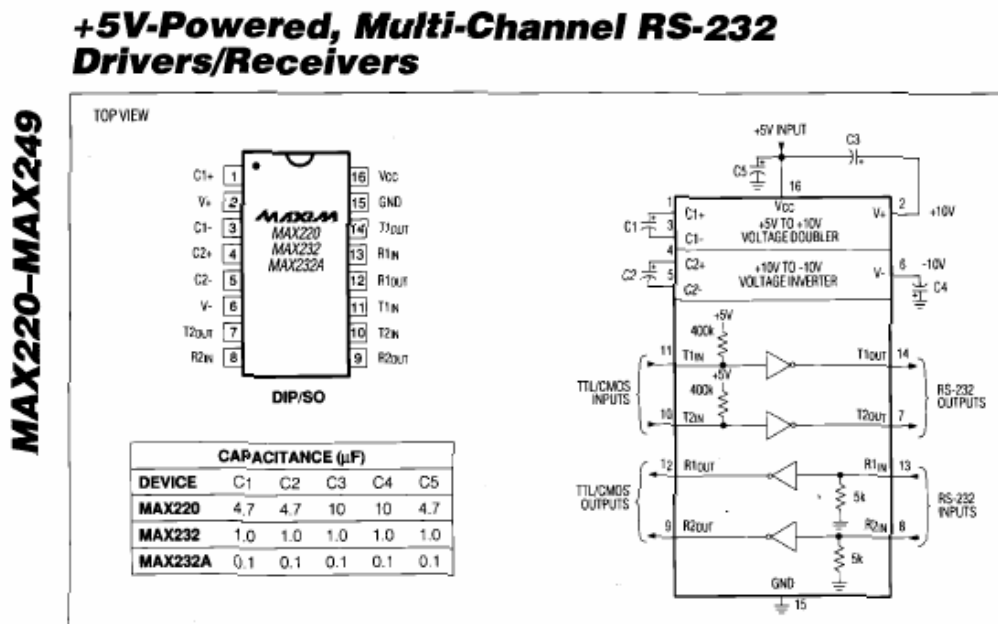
+5V-Powered, Multi-Channel RS-232 Drivers/Receivers

MAX220–MAX249

TOP VIEW

C1+ 1
V+ 2
C1- 3
C2+ 4
C2- 5
V- 6
T2OUT 7
R2IN 8

16 VCC
15 GND
14 T1OUT
13 R1IN
12 R1OUT
11 T1IN
10 T2IN
9 R2OUT

MAXIM
MAX220
MAX232
MAX232A

DIP/SO

| CAPACITANCE (µF) | | | | | |
|---|---|---|---|---|---|
| DEVICE | C1 | C2 | C3 | C4 | C5 |
| MAX220 | 4.7 | 4.7 | 10 | 10 | 4.7 |
| MAX232 | 1.0 | 1.0 | 1.0 | 1.0 | 1.0 |
| MAX232A | 0.1 | 0.1 | 0.1 | 0.1 | 0.1 |

+5V INPUT
C3
C5
16
VCC
C1 1 C1+
3 C1-
+5V TO +10V VOLTAGE DOUBLER
V+ 2 +10V
C2 4 C2+
5 C2-
+10V TO -10V VOLTAGE INVERTER
V- 6 -10V
C4
+5V
400k
11 T1IN
T1OUT 14
+5V
400k
TTL/CMOS INPUTS
10 T2IN
T2OUT 7
RS-232 OUTPUTS
12 R1OUT
R1IN 13
5k
TTL/CMOS OUTPUTS
RS-232 INPUTS
9 R2OUT
R2IN 8
5k
GND
15